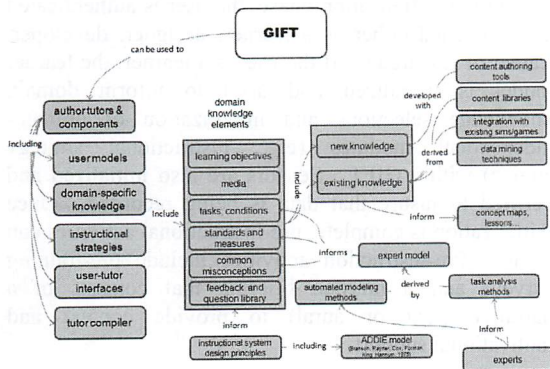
GIFT

can be used to

author tutors & components

including

user models

domain-specific knowledge

instructional strategies

user-tutor interfaces

tutor compiler

domain knowledge elements

include

learning objectives

media

tasks, conditions

standards and measures

common misconceptions

feedback and question library

inform

instructional system design principles

including

ADDIE model (Branson, Rayner, Cox, Furman, King, Hannum, 1975)

include

new knowledge

existing knowledge

developed with

derived from

content authoring tools

content libraries

integration with existing sims/games

data mining techniques

inform

concept maps, lessons...

informs

expert model

automated modeling methods

derived by

task analysis methods

inform

experts